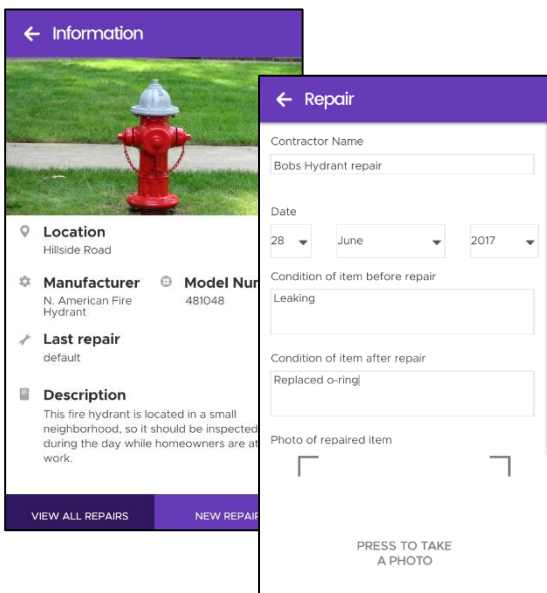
Information

Location
Hillside Road

Manufacturer
N. American Fire Hydrant

Model Nu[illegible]
481048

Last repair
default

Description
This fire hydrant is located in a small neighborhood, so it should be inspected during the day while homeowners are at work.

VIEW ALL REPAIRS
NEW REPAI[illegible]

Repair

Contractor Name
Bobs Hydrant repair

Date
28
June
2017

Condition of item before repair
Leaking

Condition of item after repair
Replaced o-ring

Photo of repaired item

PRESS TO TAKE A PHOTO